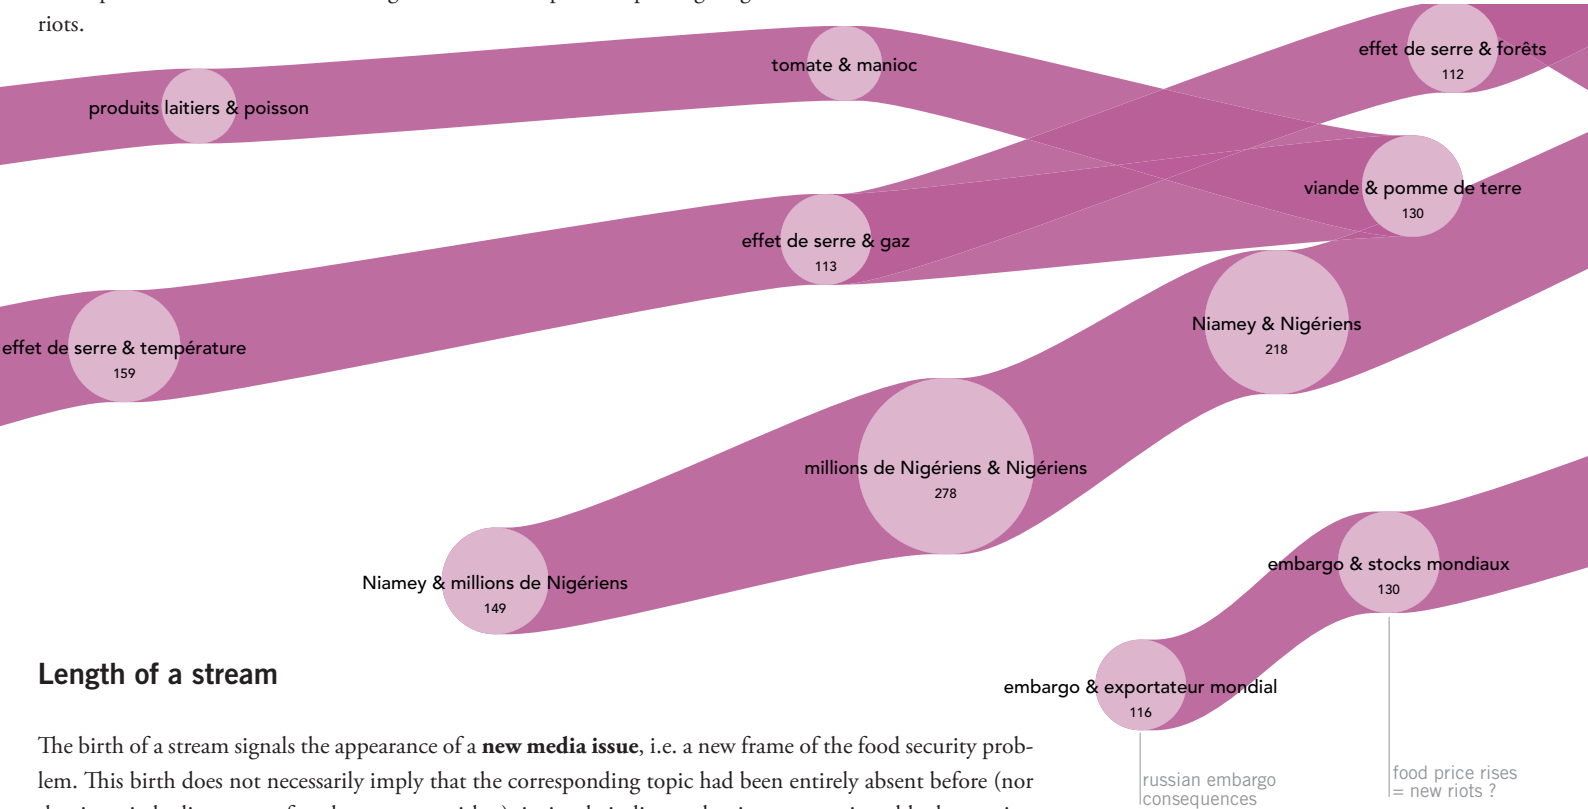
riots.

produits laitiers & poisson

tomate & manioc

effet de serre & forêts
112

viande & pomme de terre
130

effet de serre & gaz
113

effet de serre & température
159

Niamey & Nigériens
218

millions de Nigériens & Nigériens
278

Niamey & millions de Nigériens
149

embargo & stocks mondiaux
130

embargo & exportateur mondial
116

Length of a stream

The birth of a stream signals the appearance of a **new media issue**, i.e. a new frame of the food security problem. This birth does not necessarily imply that the corresponding topic had been entirely absent before (nor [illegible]

russian embargo consequences

food price rises = new riots ?